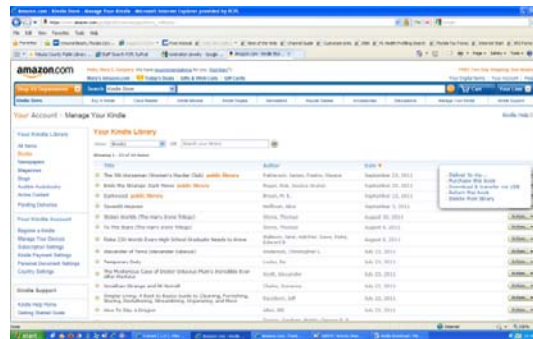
Amazon.com - Kindle Store - Manage Your Kindle - Microsoft Internet Explorer provided by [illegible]

amazon.com

Shop All Departments | Search Kindle Store

Your Account › Manage Your Kindle

Your Kindle Library

Your Kindle Library

All Items
Books
Newspapers
Magazines
Blogs
Audible Audiobooks
Active Content
Pending Deliveries

Your Kindle Account
Register a Kindle
Manage Your Devices
Subscription Settings
Kindle Payment Settings
Personal Document Settings
Country Settings

Kindle Support
Kindle Help Home
Getting Started Guide

Showing 1 - 15 of 15 items

| Title | Author | Date |
|---|---|---|
| The 5th Horseman (Women's Murder Club) public library | Patterson, James, Paetro, Maxine | September 23, 2011 |
| Brain the Strange Dark Moon public library | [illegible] | September 20, 2011 |
| Darkwood public library | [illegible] | September 19, 2011 |
| Seventh Heaven | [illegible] | September 15, 2011 |
| Broken Worlds (The Harry Stone Trilogy) | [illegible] | August 30, 2011 |
| In the Dark (The Harry Stone Trilogy) | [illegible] | August 19, 2011 |
| Data 150 Words Every High School Graduate Needs to Know | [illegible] | August 4, 2011 |
| Alexander of Yarra (Alexander Universe) | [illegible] | July 21, 2011 |
| Temporary Duty | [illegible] | July 21, 2011 |
| The Mysterious Case of Doctor Unbound Main's Incredible Iron Man Machine | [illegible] | July 21, 2011 |
| Jonathan Strange and Mr Norrell | Clarke, Susanna | July 20, 2011 |
| Simpler Living: A Back to Basics Guide to Cleaning, Furnishing, Storing, Remodeling, Streamlining, Organizing, and More | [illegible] | July 20, 2011 |
| How To Stop a Dragon | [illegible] | July 19, 2011 |

Deliver to my...
Purchase this book
Download & transfer via USB
Return this book
Delete from library

Actions